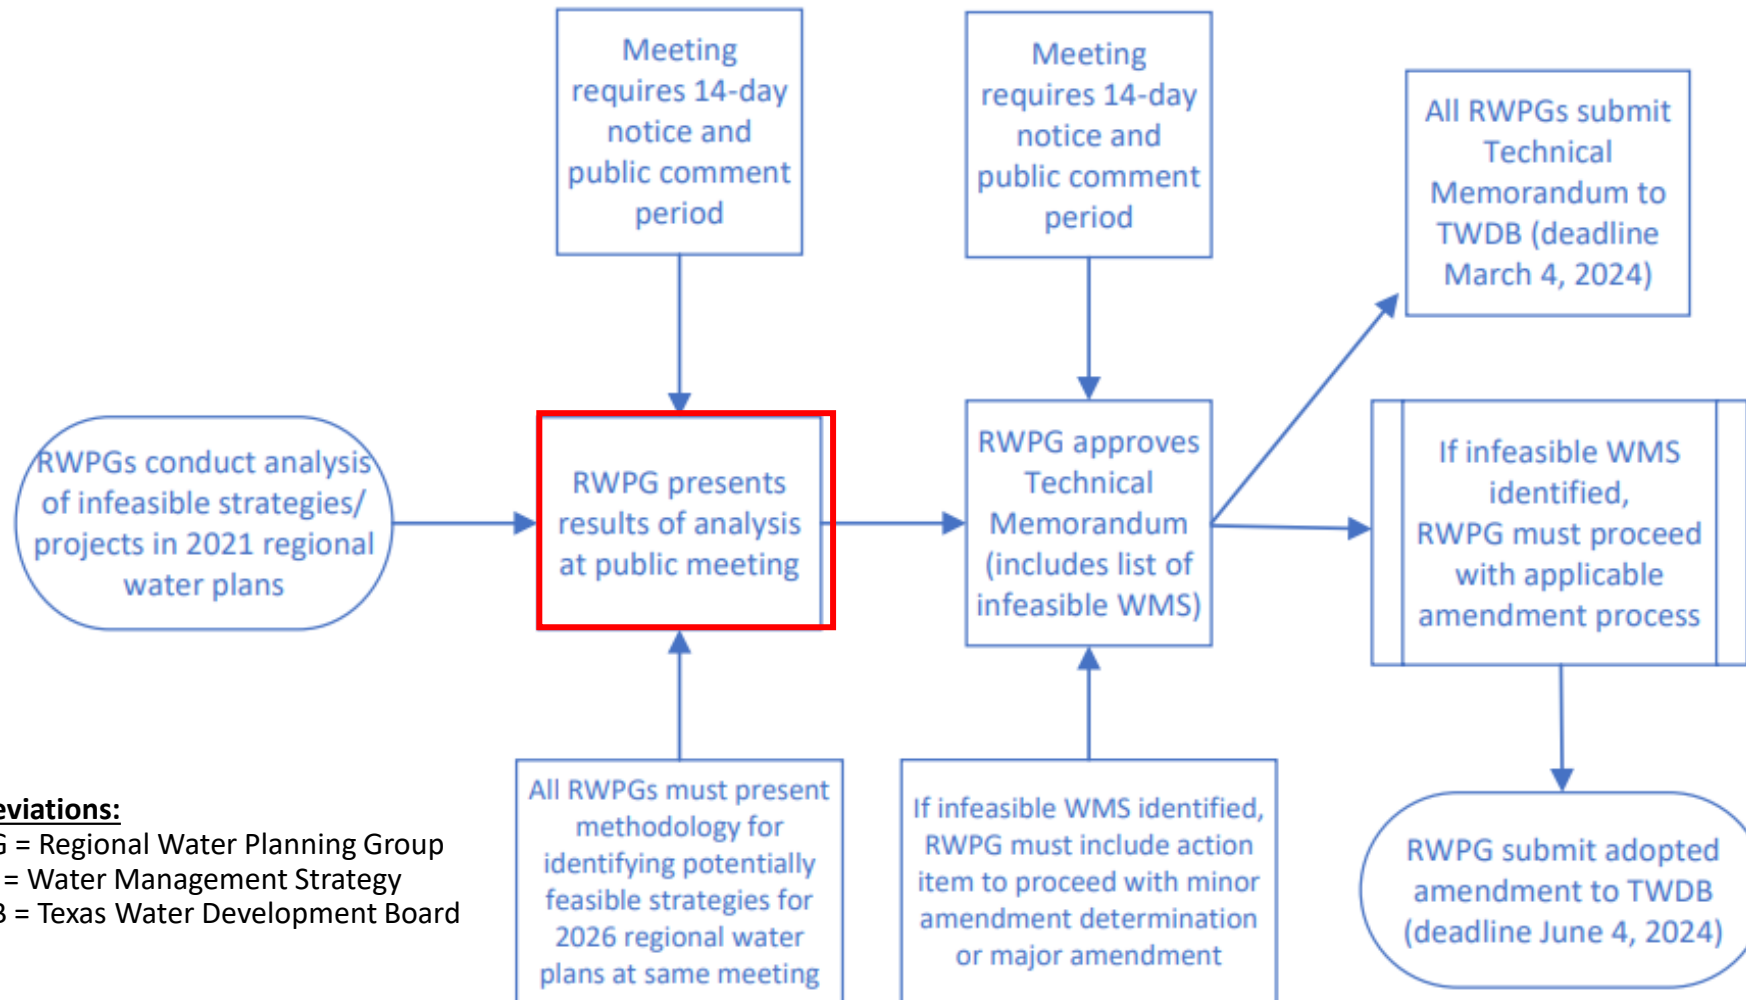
Meeting requires 14-day notice and public comment period

Meeting requires 14-day notice and public comment period

All RWPGs submit Technical Memorandum to TWDB (deadline March 4, 2024)

RWPGs conduct analysis of infeasible strategies/ projects in 2021 regional water plans

RWPG presents results of analysis at public meeting

RWPG approves Technical Memorandum (includes list of infeasible WMS)

If infeasible WMS identified, RWPG must proceed with applicable amendment process

eviations:
G = Regional Water Planning Group
= Water Management Strategy
3 = Texas Water Development Board

All RWPGs must present methodology for identifying potentially feasible strategies for 2026 regional water plans at same meeting

If infeasible WMS identified, RWPG must include action item to proceed with minor amendment determination or major amendment

RWPG submit adopted amendment to TWDB (deadline June 4, 2024)